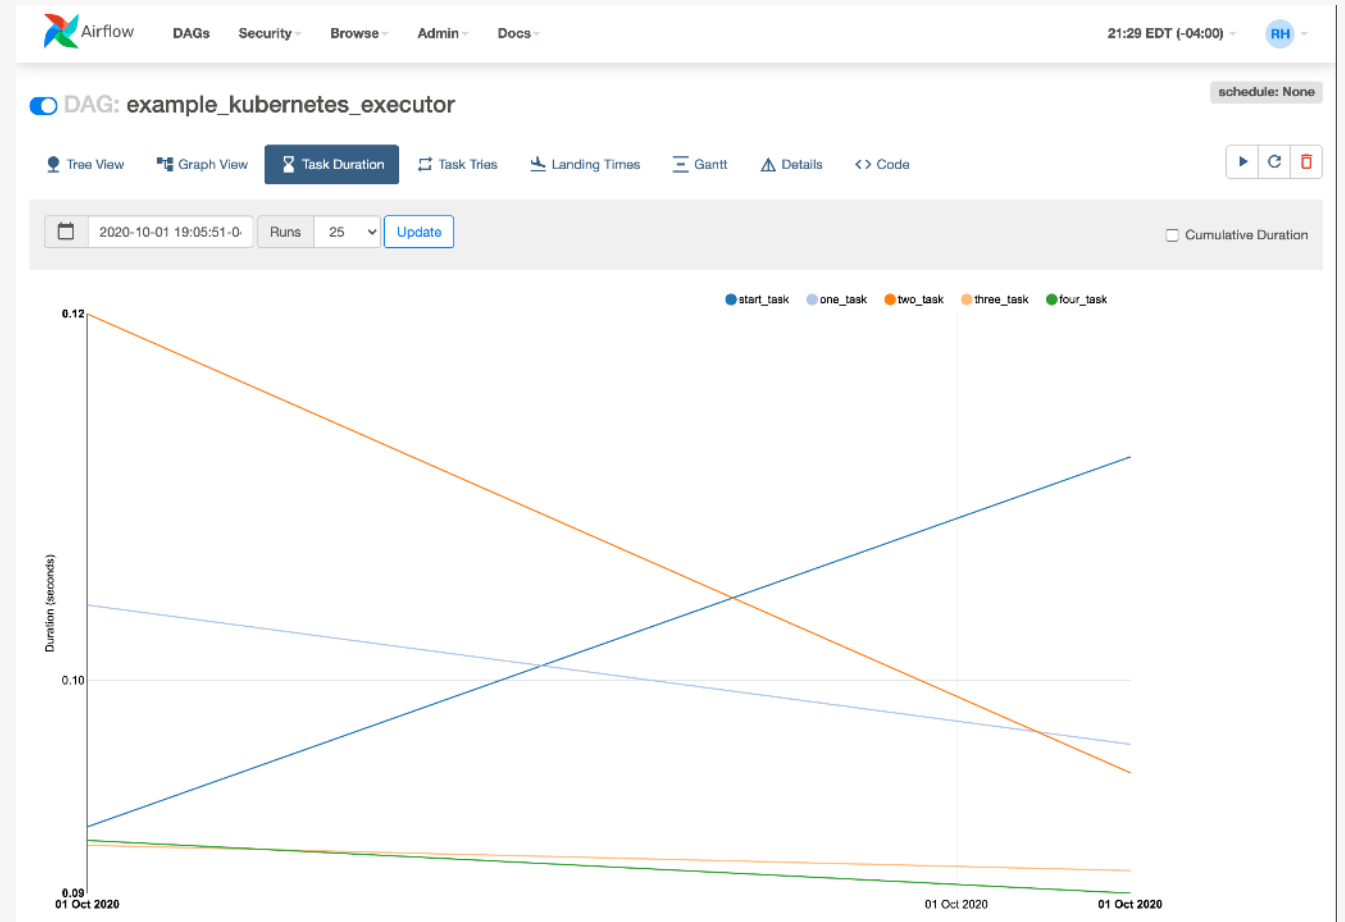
Airflow DAGs Security Browse Admin Docs 21:29 EDT (-04:00) RH

DAG: example_kubernetes_executor

schedule: None

Tree View Graph View Task Duration Task Tries Landing Times Gantt Details Code

2020-10-01 19:05:51-0 Runs 25 Update

Cumulative Duration

start_task one_task two_task three_task four_task

0.12

0.10

0.09

Duration (seconds)

01 Oct 2020

01 Oct 2020

01 Oct 2020